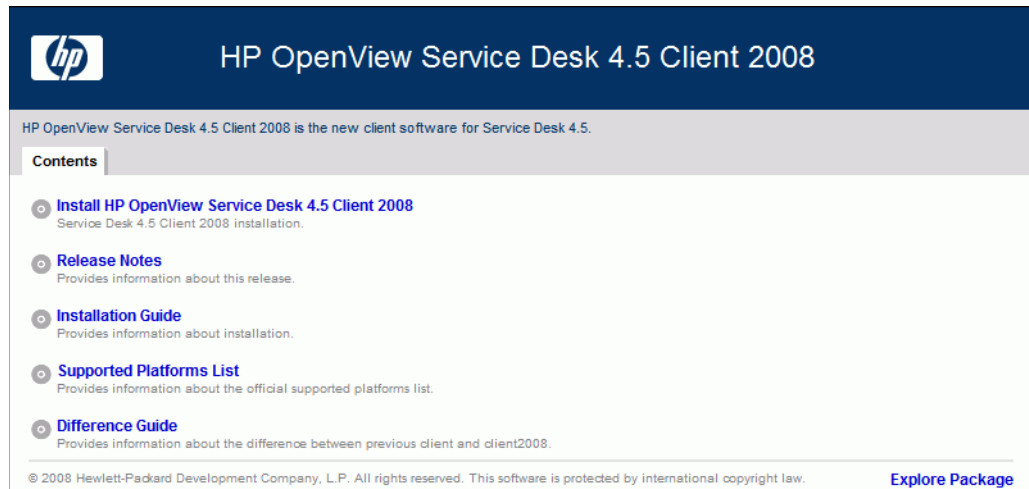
hp

HP OpenView Service Desk 4.5 Client 2008

HP OpenView Service Desk 4.5 Client 2008 is the new client software for Service Desk 4.5.

Contents

Install HP OpenView Service Desk 4.5 Client 2008
Service Desk 4.5 Client 2008 installation.

Release Notes
Provides information about this release.

Installation Guide
Provides information about installation.

Supported Platforms List
Provides information about the official supported platforms list.

Difference Guide
Provides information about the difference between previous client and client2008.

© 2008 Hewlett-Packard Development Company, L.P. All rights reserved. This software is protected by international copyright law.

Explore Package